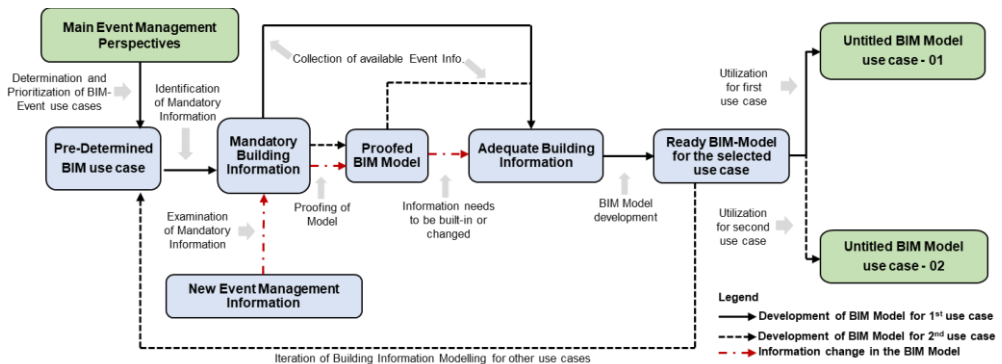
Main Event Management Perspectives

Determination and Prioritization of BIM-Event use cases

Identification of Mandatory Information

Collection of available Event Info.

Untitled BIM Model use case - 01

Utilization for first use case

Pre-Determined BIM use case

Mandatory Building Information

Proofed BIM Model

Adequate Building Information

Ready BIM-Model for the selected use case

Examination of Mandatory Information

Proofing of Model

Information needs to be built-in or changed

BIM Model development

Utilization for second use case

Untitled BIM Model use case - 02

New Event Management Information

Legend

Development of BIM Model for 1$^{st}$ use case

Development of BIM Model for 2$^{nd}$ use case

Information change in the BIM Model

Iteration of Building Information Modelling for other use cases